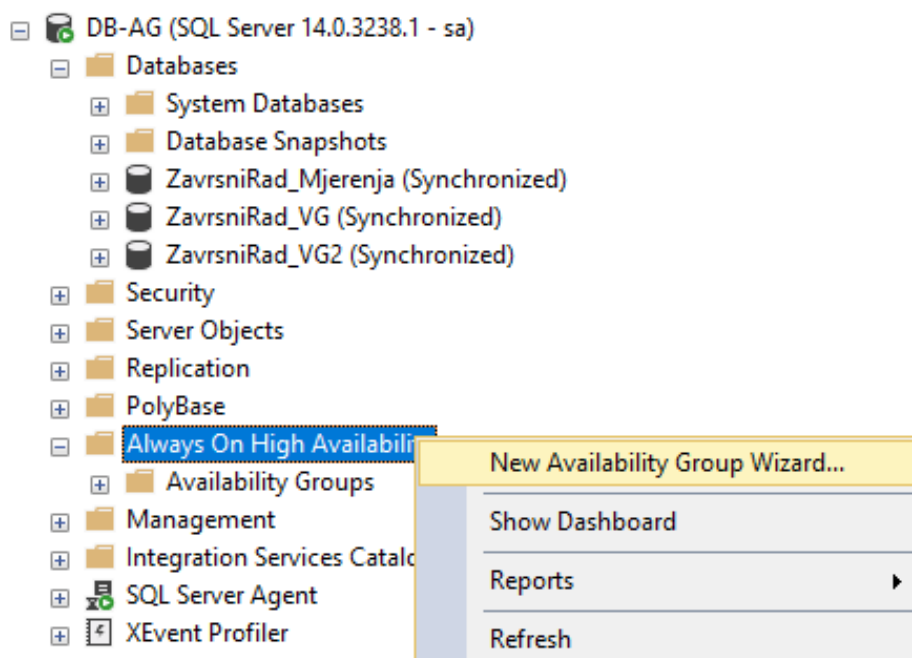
DB-AG (SQL Server 14.0.3238.1 - sa)
Databases
System Databases
Database Snapshots
ZavrsniRad_Mjerenja (Synchronized)
ZavrsniRad_VG (Synchronized)
ZavrsniRad_VG2 (Synchronized)
Security
Server Objects
Replication
PolyBase
Always On High Availabili
Availability Groups
Management
Integration Services Catalo
SQL Server Agent
XEvent Profiler

New Availability Group Wizard...
Show Dashboard
Reports
Refresh